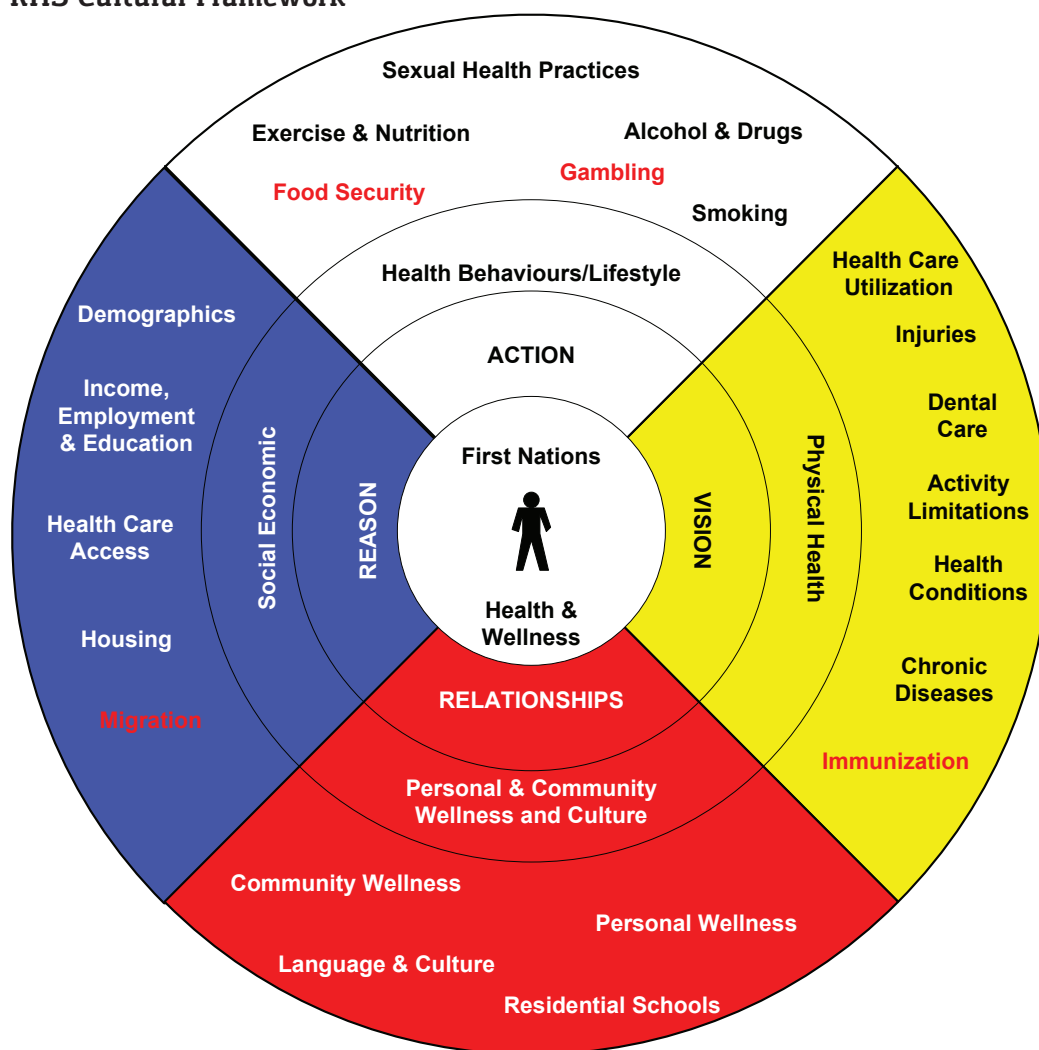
RHS Cultural Framework

Sexual Health Practices

Exercise & Nutrition

Alcohol & Drugs

Gambling

Food Security

Smoking

Health Behaviours/Lifestyle

ACTION

Demographics

Income, Employment & Education

Health Care Access

Housing

Migration

Social Economic

REASON

First Nations

Health & Wellness

VISION

Physical Health

Health Care Utilization

Injuries

Dental Care

Activity Limitations

Health Conditions

Chronic Diseases

Immunization

RELATIONSHIPS

Personal & Community Wellness and Culture

Community Wellness

Personal Wellness

Language & Culture

Residential Schools